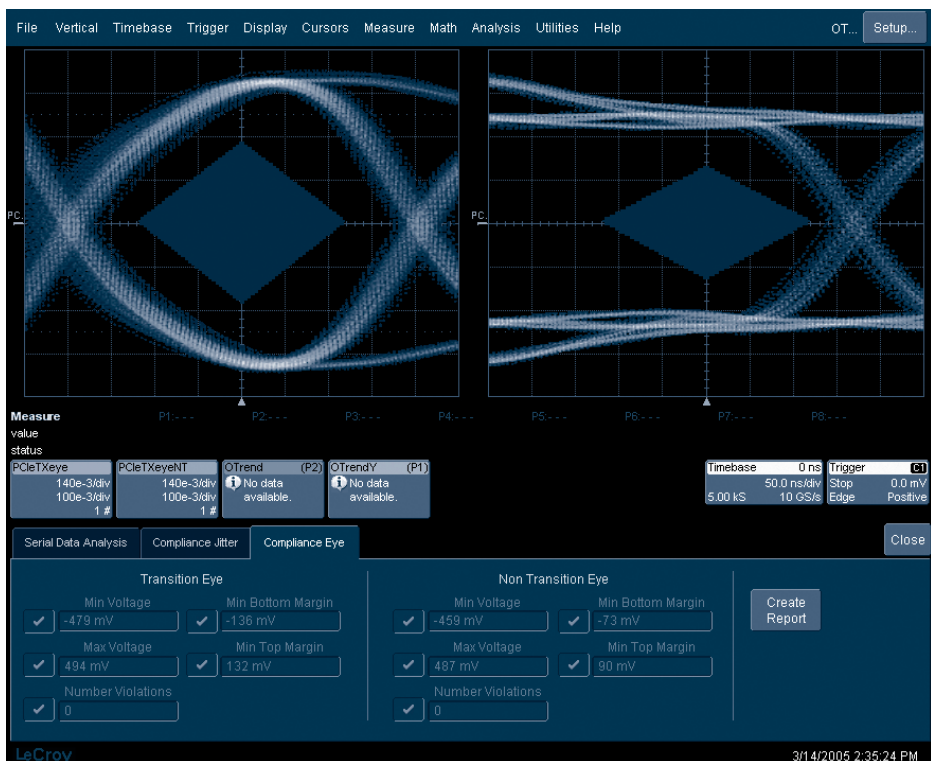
File Vertical Timebase Trigger Display Cursors Measure Math Analysis Utilities Help OT... Setup...

PC

PC

Measure
value
status

P1:- - - P2:- - - P3:- - - P4:- - - P5:- - - P6:- - - P7:- - - P8:- - -

PCIeTXeye
140e-3/div
100e-3/div
1 #

PCIeTXeyeNT
140e-3/div
100e-3/div
1 #

OTrend (P2)
No data available.

OTrendY (P1)
No data available.

Timebase 0 ns
50.0 ns/div
5.00 kS 10 GS/s

Trigger C1
Stop 0.0 mV
Edge Positive

Serial Data Analysis Compliance Jitter Compliance Eye

Close

Transition Eye
Min Voltage -479 mV
Min Bottom Margin -136 mV
Max Voltage 494 mV
Min Top Margin 132 mV
Number Violations 0

Non Transition Eye
Min Voltage -459 mV
Min Bottom Margin -73 mV
Max Voltage 487 mV
Min Top Margin 90 mV
Number Violations 0

Create Report

LeCroy

3/14/2005 2:35:24 PM